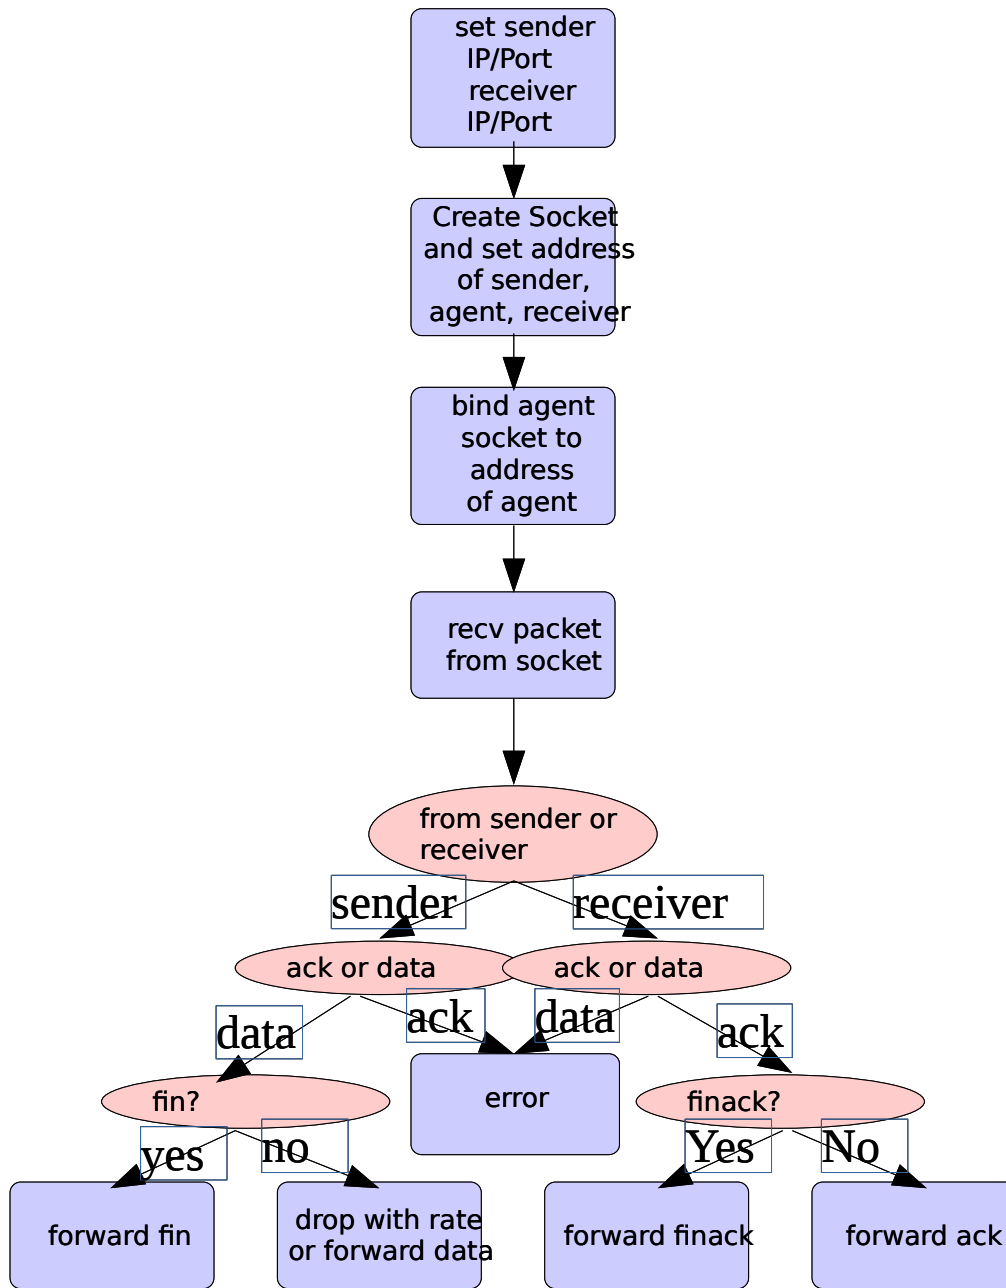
set sender IP/Port receiver IP/Port

Create Socket and set address of sender, agent, receiver

bind agent socket to address of agent

recv packet from socket

from sender or receiver

sender

receiver

ack or data

ack or data

data

ack

data

ack

fin?

error

finack?

yes

no

Yes

No

forward fin

drop with rate or forward data

forward finack

forward ack